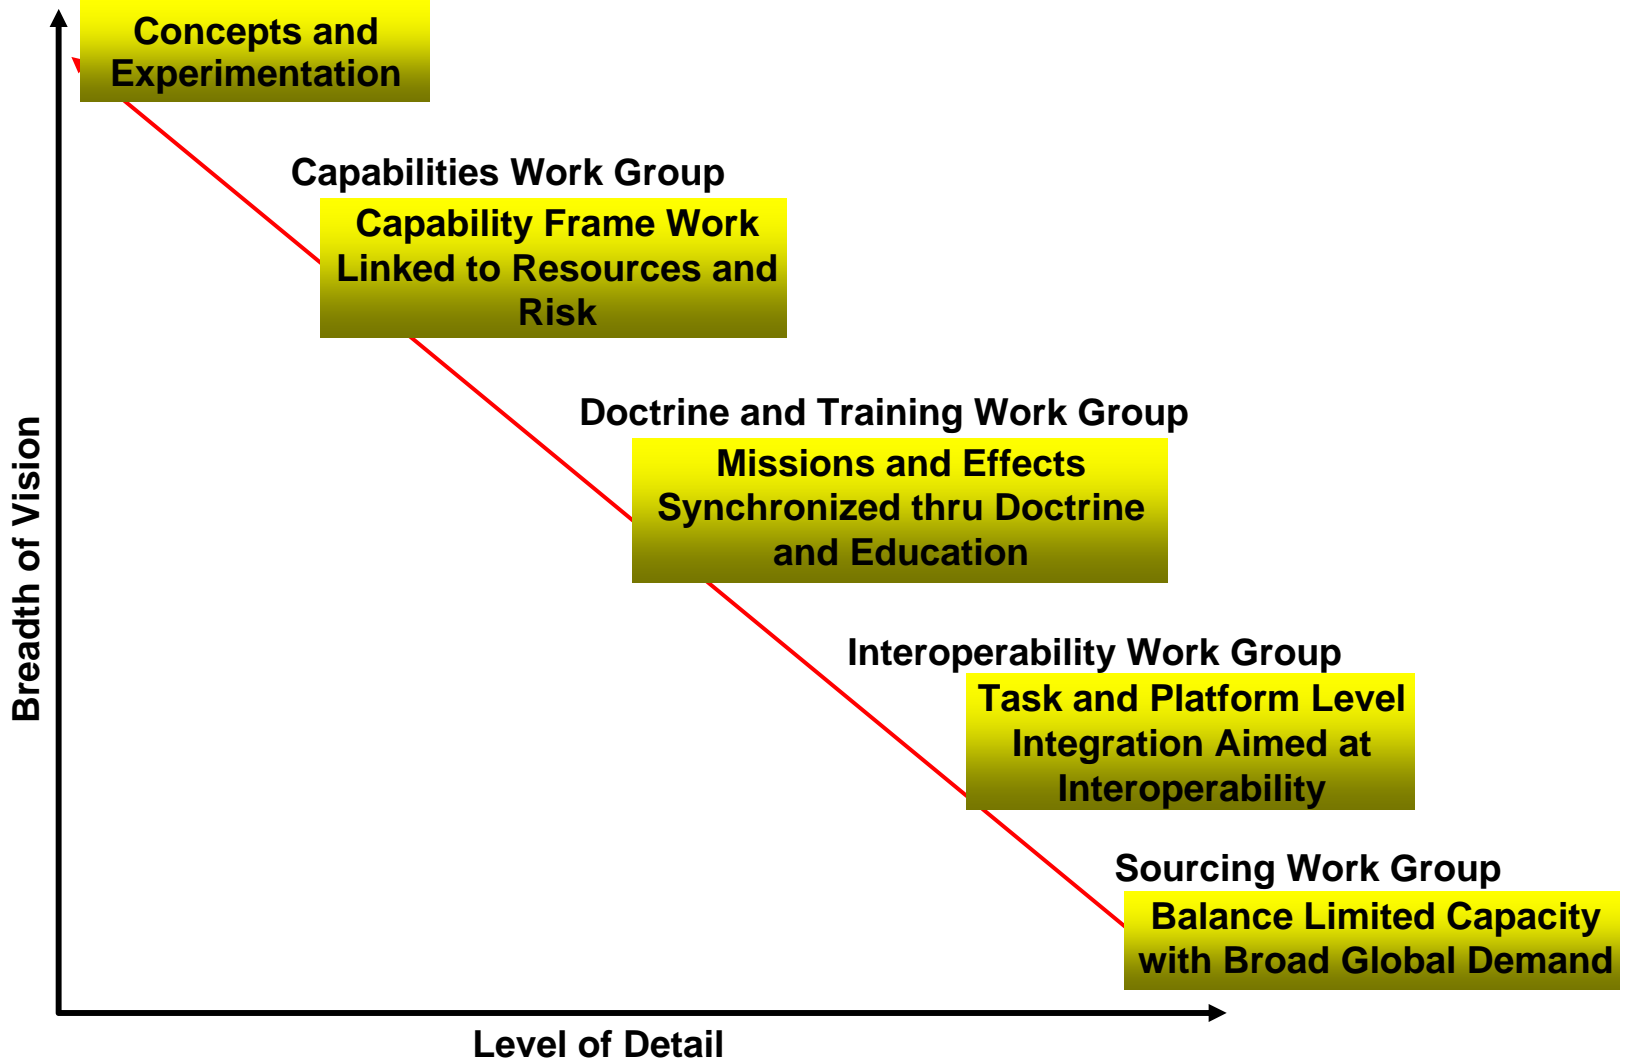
Concepts and Experimentation

Capabilities Work Group

Capability Frame Work Linked to Resources and Risk

Doctrine and Training Work Group

Missions and Effects Synchronized thru Doctrine and Education

Interoperability Work Group

Task and Platform Level Integration Aimed at Interoperability

Sourcing Work Group

Balance Limited Capacity with Broad Global Demand

Breadth of Vision

Level of Detail